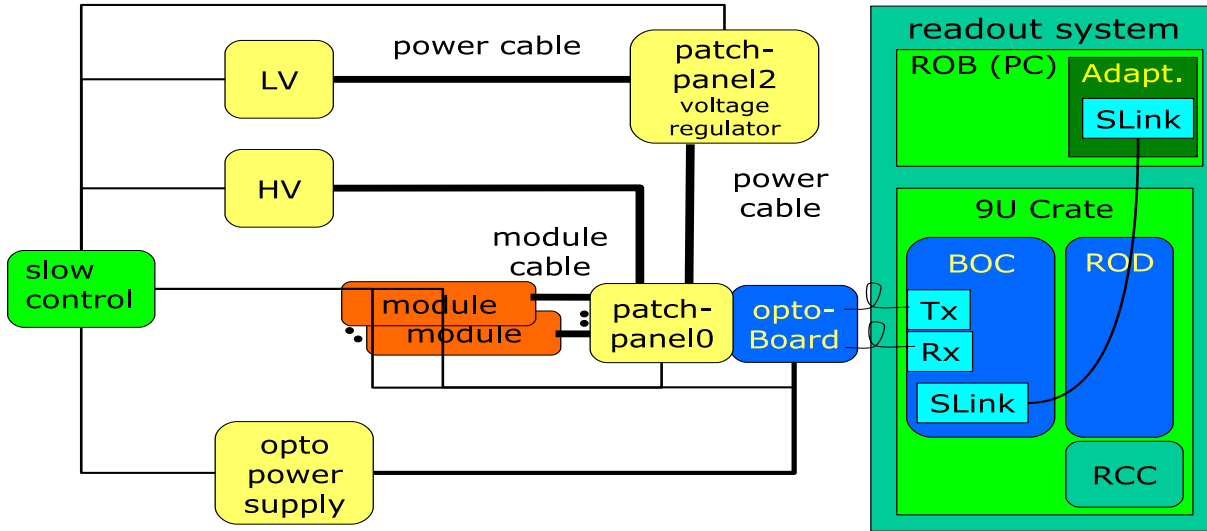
power cable

LV

patch-panel2 voltage regulator

HV

power cable

module cable

slow control

module

module

patch-panel0

opto-Board

opto power supply

readout system

ROB (PC)

Adapt.

SLink

9U Crate

BOC

ROD

Tx

Rx

SLink

RCC